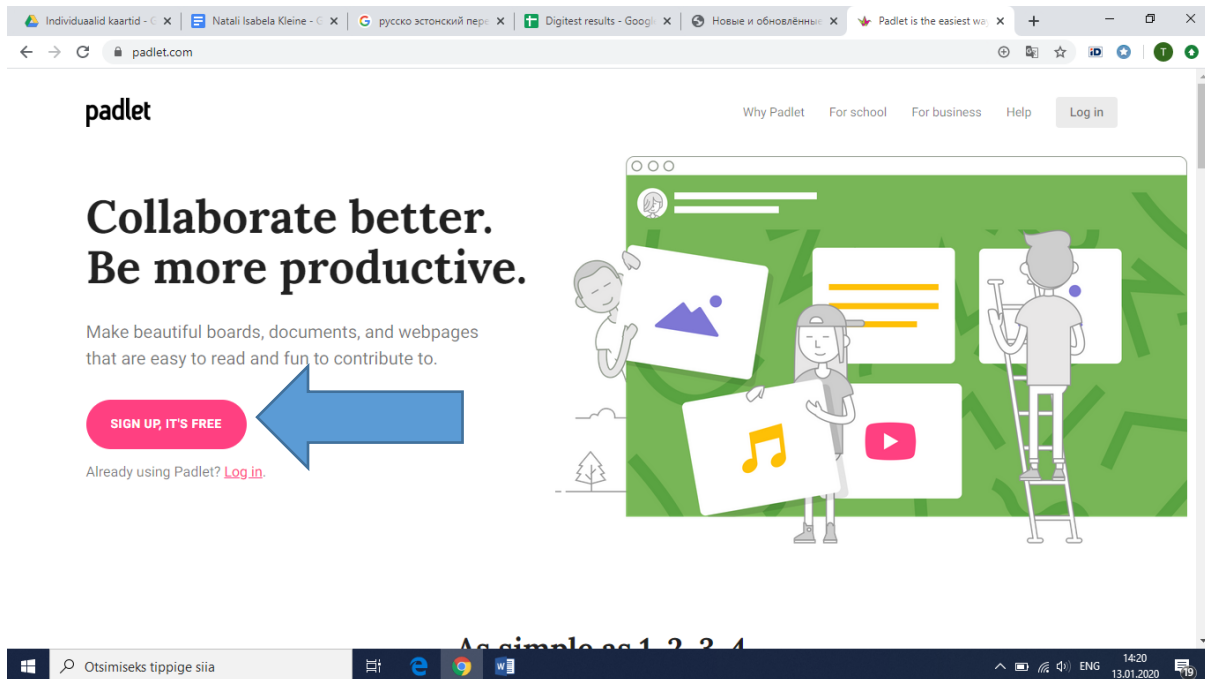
Individuaalid kaartid - G ×
Natali Isabela Kleine - G ×
русско эстонский пере ×
Digitest results - Googl ×
Новые и обновлённы ×
Padlet is the easiest wa ×
+

padlet.com

padlet

Why Padlet For school For business Help Log in

Collaborate better.
Be more productive.

Make beautiful boards, documents, and webpages that are easy to read and fun to contribute to.

SIGN UP, IT'S FREE

Already using Padlet? Log in.

As simple as 1, 2, 3, 4

Otsimiseks tippige siia

ENG 14:20 13.01.2020 19